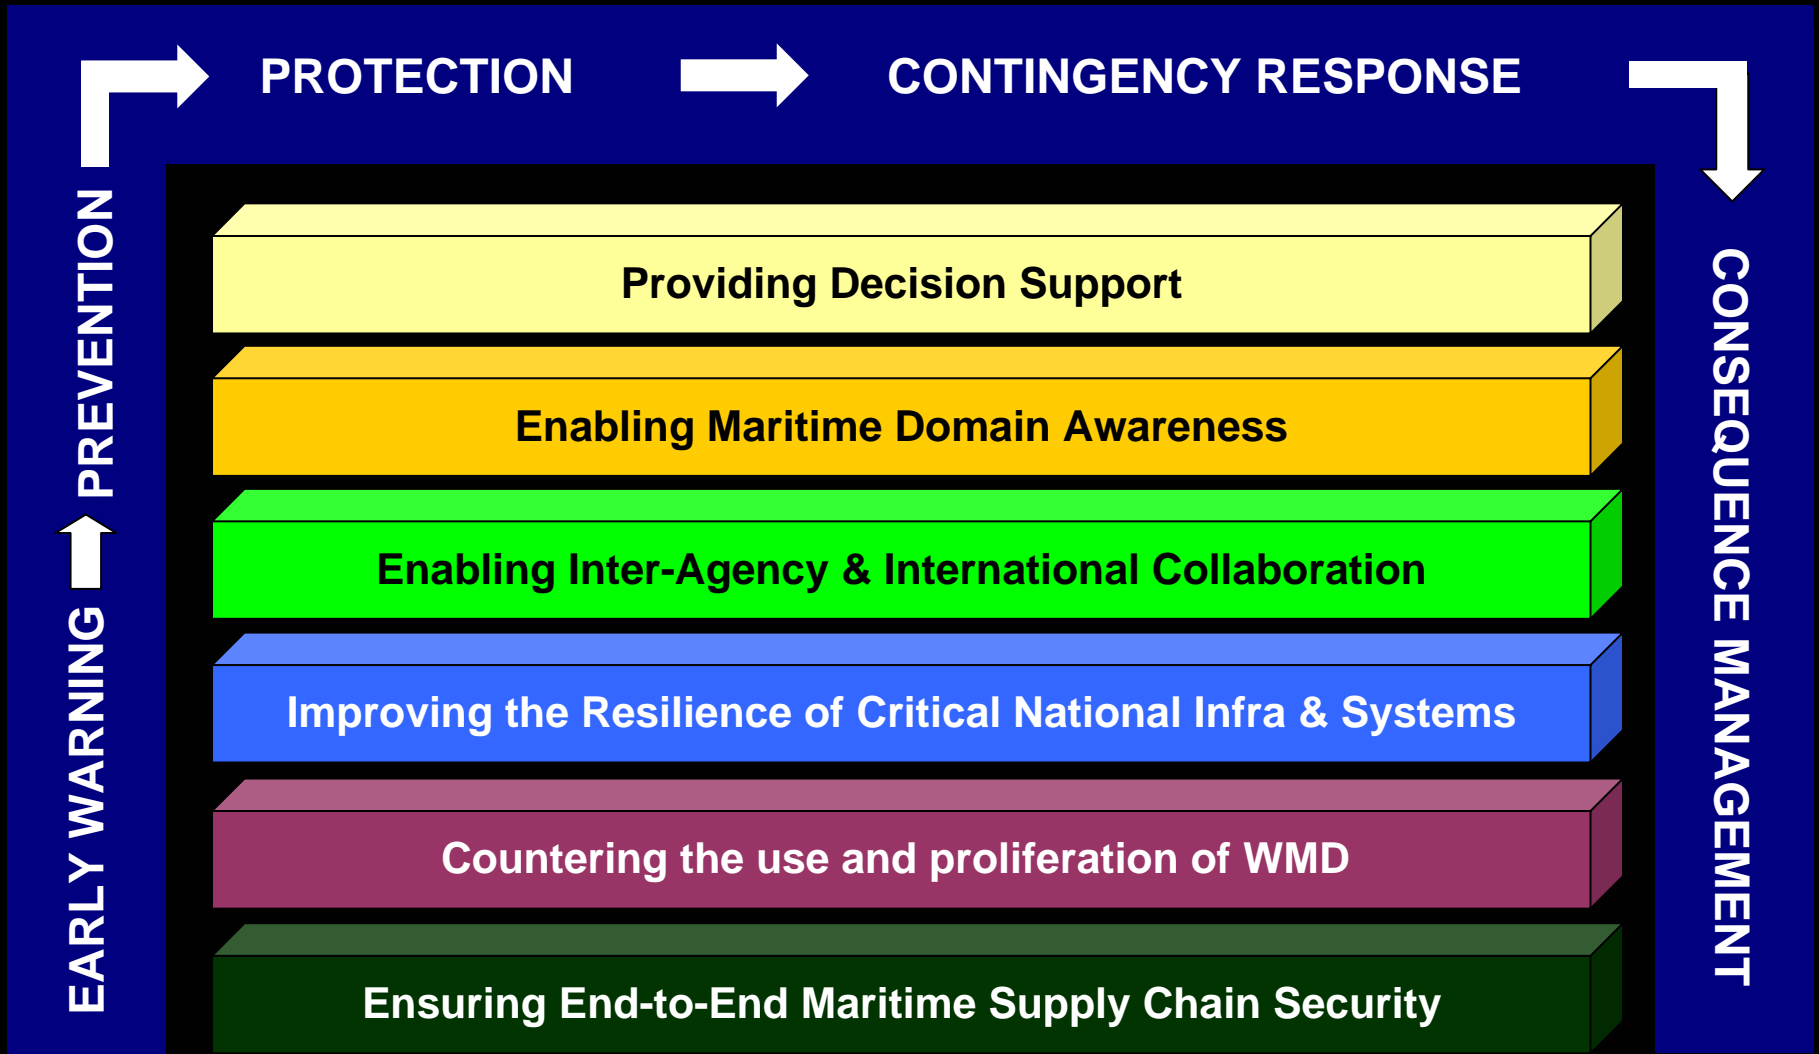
EARLY WARNING

PREVENTION

PROTECTION

CONTINGENCY RESPONSE

CONSEQUENCE MANAGEMENT

Providing Decision Support

Enabling Maritime Domain Awareness

Enabling Inter-Agency & International Collaboration

Improving the Resilience of Critical National Infra & Systems

Countering the use and proliferation of WMD

Ensuring End-to-End Maritime Supply Chain Security